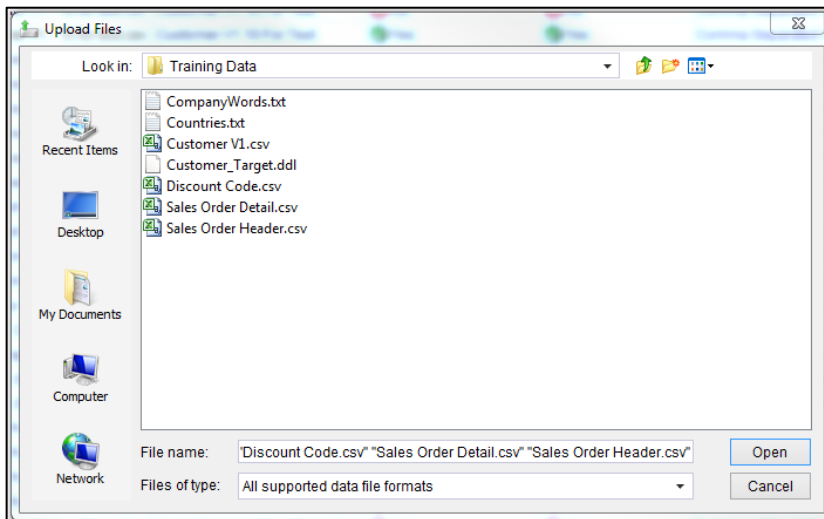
Upload Files

Look in: Training Data

Recent Items

Desktop

My Documents

Computer

Network

CompanyWords.txt
Countries.txt
Customer V1.csv
Customer_Target.ddl
Discount Code.csv
Sales Order Detail.csv
Sales Order Header.csv

File name: 'Discount Code.csv" "Sales Order Detail.csv" "Sales Order Header.csv"

Files of type: All supported data file formats

Open

Cancel